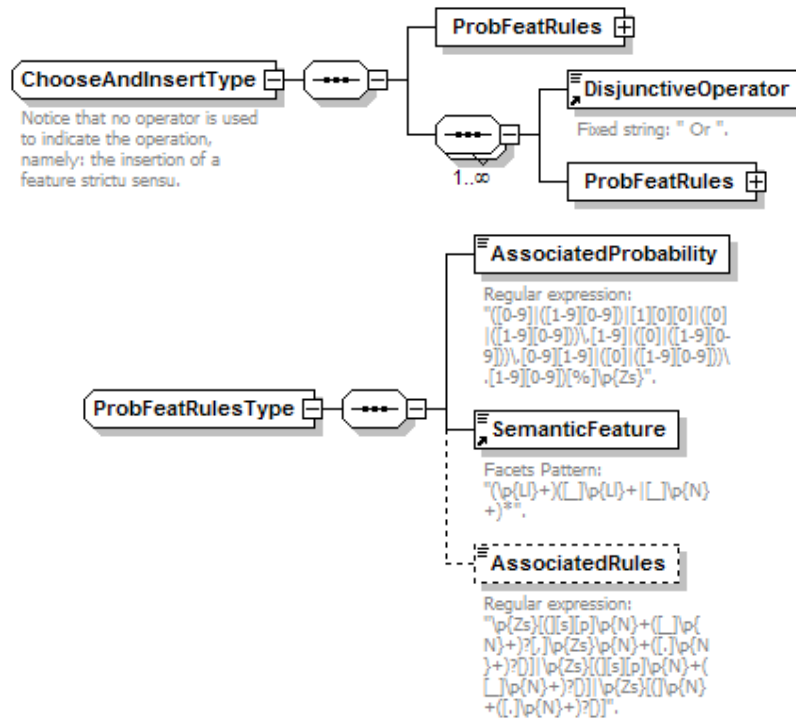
ChooseAndInsertType

Notice that no operator is used to indicate the operation, namely: the insertion of a feature strictu sensu.

ProbFeatRules

DisjunctiveOperator

Fixed string: " Or ".

1..∞

ProbFeatRules

ProbFeatRulesType

AssociatedProbability

Regular expression: "([0-9]|([1-9][0-9])|[1][0][0]|([0]|([1-9][0-9]))\.[1-9]|([0]|([1-9][0-9]))\.[0-9][1-9]|([0]|([1-9][0-9]))\.[1-9][0-9])[%]\p{Zs}".

SemanticFeature

Facets Pattern: "(\p{Ll}+)([_]\p{Ll}+|[_]\p{N}+)*".

AssociatedRules

Regular expression: "\p{Zs}[(][s][p]\p{N}+([_]\p{N}+)?[,]\p{Zs}\p{N}+([.]\p{N}+)?[)]|\p{Zs}[(][s][p]\p{N}+([_]\p{N}+)?[)]|\p{Zs}[(]\p{N}+([.]\p{N}+)?[)]".